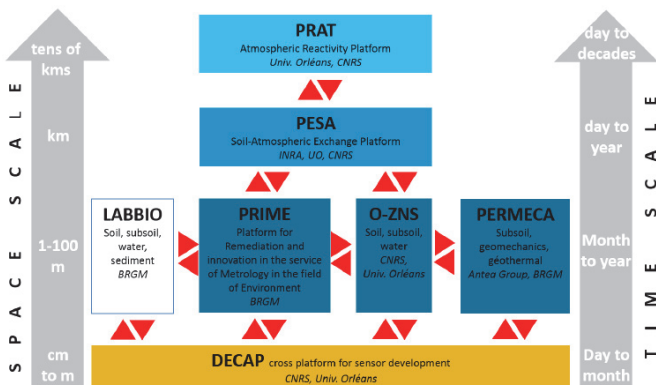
tens of kms

km

1-100 m

cm to m

SPACE SCALE

PRAT
Atmospheric Reactivity Platform
Univ. Orléans, CNRS

PESA
Soil-Atmospheric Exchange Platform
INRA, UO, CNRS

LABBIO
Soil, subsoil, water, sediment
BRGM

PRIME
Platform for Remediation and innovation in the service of Metrology in the field of Environment
BRGM

O-ZNS
Soil, subsoil, water
CNRS, Univ. Orléans

PERMECA
Subsoil, geomechanics, géothermal
Antea Group, BRGM

DECAP cross platform for sensor development
CNRS, Univ. Orléans

day to decades

day to year

Month to year

Day to month

TIME SCALE